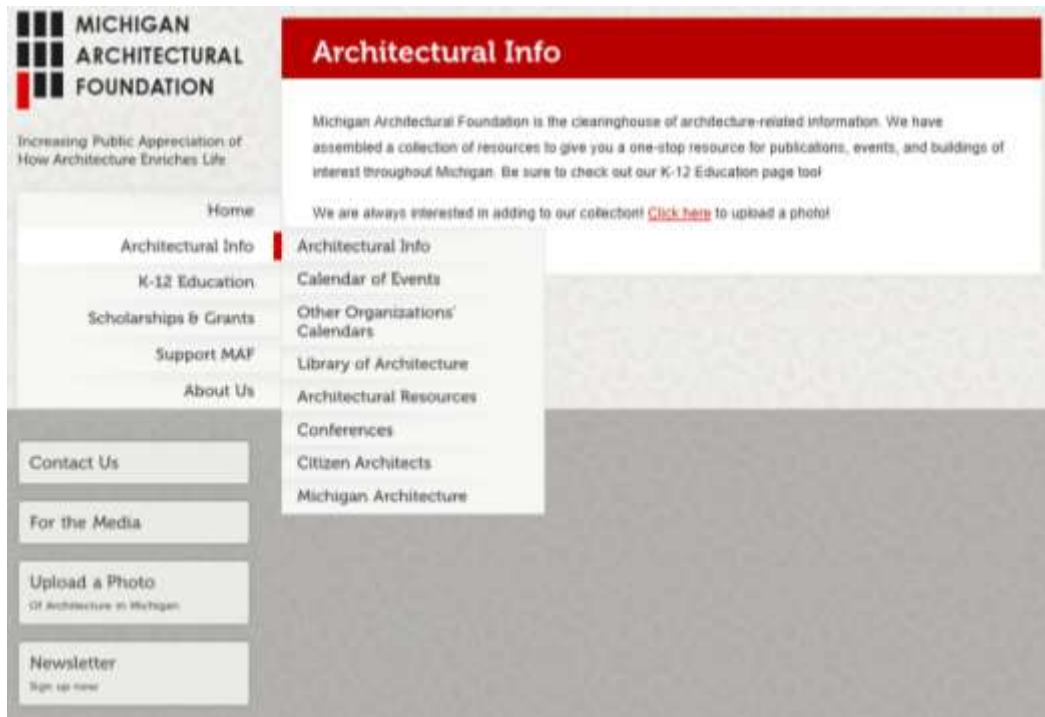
MICHIGAN ARCHITECTURAL FOUNDATION

Increasing Public Appreciation of How Architecture Enriches Life

Home
Architectural Info
K-12 Education
Scholarships & Grants
Support MAF
About Us

Architectural Info
Calendar of Events
Other Organizations' Calendars
Library of Architecture
Architectural Resources
Conferences
Citizen Architects
Michigan Architecture

Contact Us

For the Media

Upload a Photo
Of Architecture in Michigan

Newsletter
Sign up now

Architectural Info

Michigan Architectural Foundation is the clearinghouse of architecture-related information. We have assembled a collection of resources to give you a one-stop resource for publications, events, and buildings of interest throughout Michigan. Be sure to check out our K-12 Education page too!

We are always interested in adding to our collection! Click here to upload a photo!